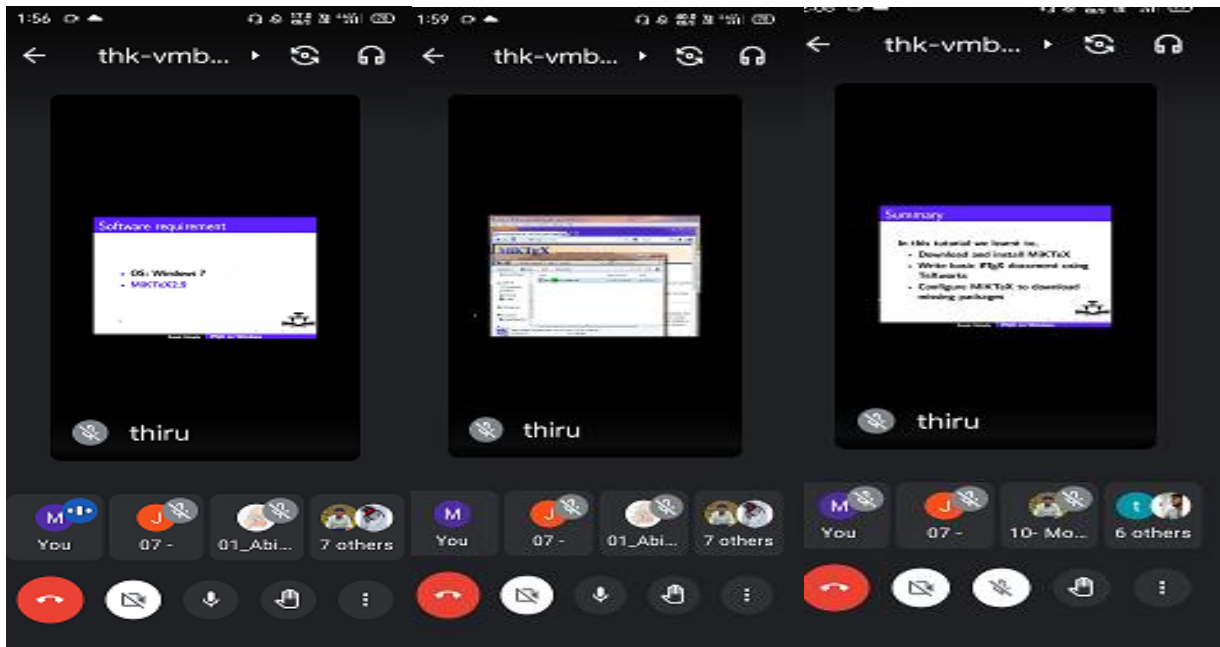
1:56

thk-vmb...

Software requirement

- OS: Windows 7
- MiKTeX2.9

thiru

M You

J 07 -

01_Abi...

7 others

1:59

thk-vmb...

MiKTeX

thiru

M You

J 07 -

01_Abi...

7 others

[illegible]

thk-vmb...

Summary

In this tutorial we learnt to,
- Download and install MiKTeX
- Write basic LaTeX document using TeXworks
- Configure MiKTeX to download missing packages

thiru

M You

J 07 -

10- Mo...

t 6 others